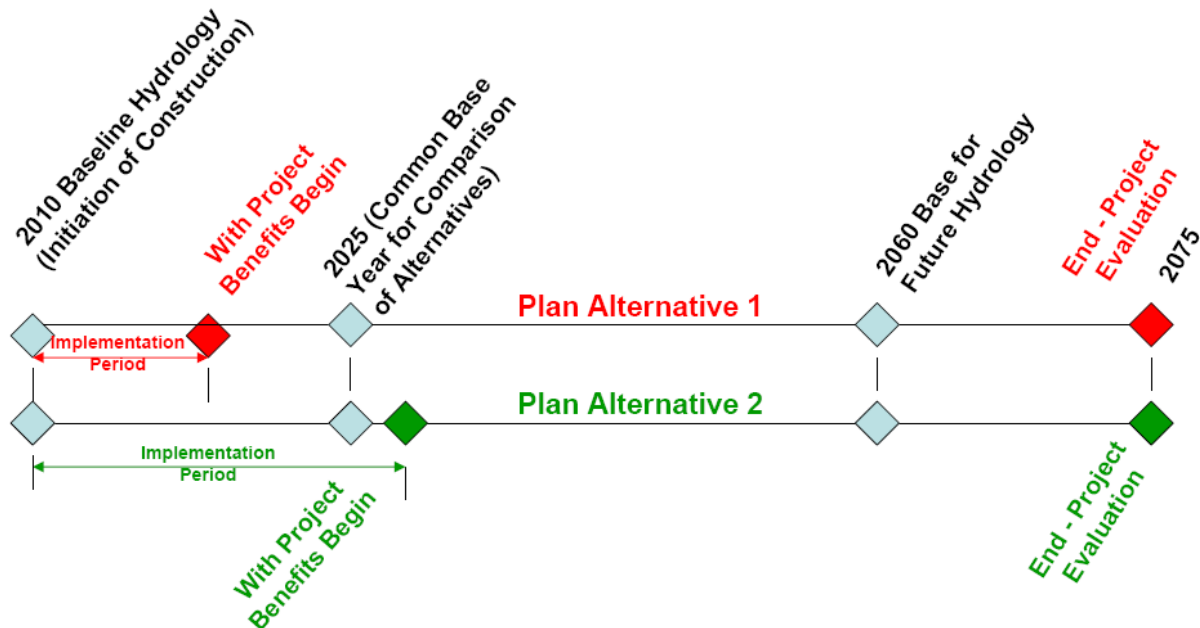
2010 Baseline Hydrology (Initiation of Construction)

With Project Benefits Begin

2025 (Common Base Year for Comparison of Alternatives)

2060 Base for Future Hydrology

End - Project Evaluation

2075

Plan Alternative 1

Implementation Period

Plan Alternative 2

Implementation Period

With Project Benefits Begin

End - Project Evaluation